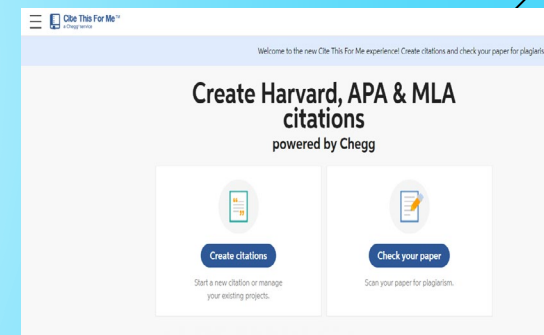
Cite This For Me™
a Chegg service

Welcome to the new Cite This For Me experience! Create citations and check your paper for plagiaris

Create Harvard, APA & MLA citations
powered by Chegg

Create citations
Start a new citation or manage your existing projects.

Check your paper
Scan your paper for plagiarism.